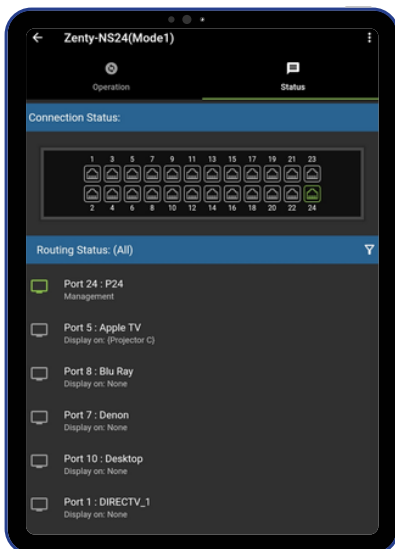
Zenty-NS24(Mode1)

Operation

Status

Connection Status:

1 3 5 7 9 11 13 15 17 19 21 23

2 4 6 8 10 12 14 16 18 20 22 24

Routing Status: (All)

Port 24 : P24
Management

Port 5 : Apple TV
Display on: (Projector C)

Port 8 : Blu Ray
Display on: None

Port 7 : Denon
Display on: None

Port 10 : Desktop
Display on: None

Port 1 : DIRECTV_1
Display on: None